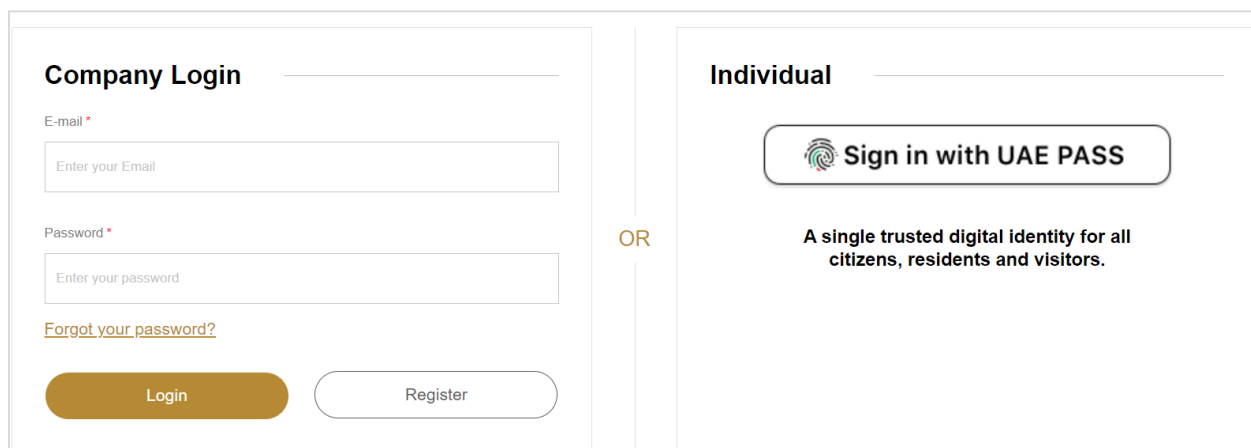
Company Login

E-mail *

Enter your Email

Password *

Enter your password

Forgot your password?

Login

Register

OR

Individual

Sign in with UAE PASS

A single trusted digital identity for all citizens, residents and visitors.